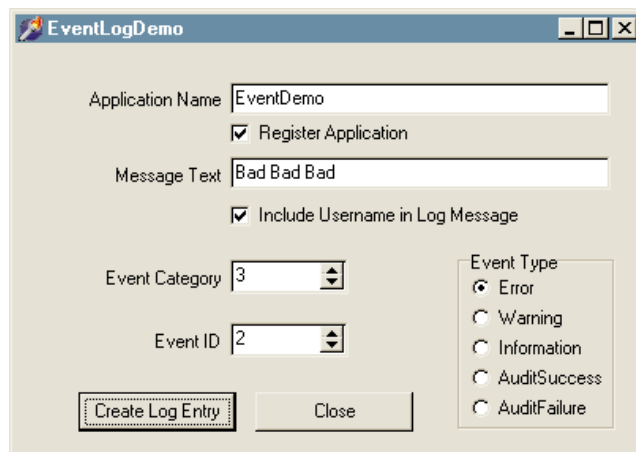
EventLogDemo

Application Name EventDemo

Register Application

Message Text Bad Bad Bad

Include Username in Log Message

Event Category 3

Event ID 2

Event Type
Error
Warning
Information
AuditSuccess
AuditFailure

Create Log Entry

Close